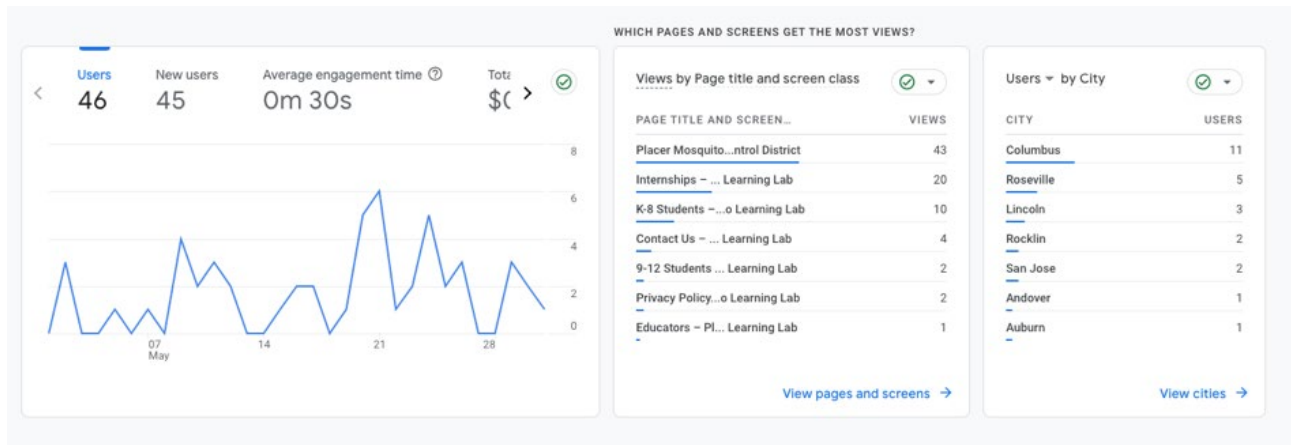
Users
46

New users
45

Average engagement time ⓘ
0m 30s

Tota
$(

8
6
4
2
0

07
May

14

21

28

WHICH PAGES AND SCREENS GET THE MOST VIEWS?

Views by Page title and screen class

| PAGE TITLE AND SCREEN… | VIEWS |
|---|---|
| Placer Mosquito...ntrol District | 43 |
| Internships – ... Learning Lab | 20 |
| K-8 Students –...o Learning Lab | 10 |
| Contact Us – ... Learning Lab | 4 |
| 9-12 Students ... Learning Lab | 2 |
| Privacy Policy...o Learning Lab | 2 |
| Educators – Pl... Learning Lab | 1 |

View pages and screens →

Users by City

| CITY | USERS |
|---|---|
| Columbus | 11 |
| Roseville | 5 |
| Lincoln | 3 |
| Rocklin | 2 |
| San Jose | 2 |
| Andover | 1 |
| Auburn | 1 |

View cities →